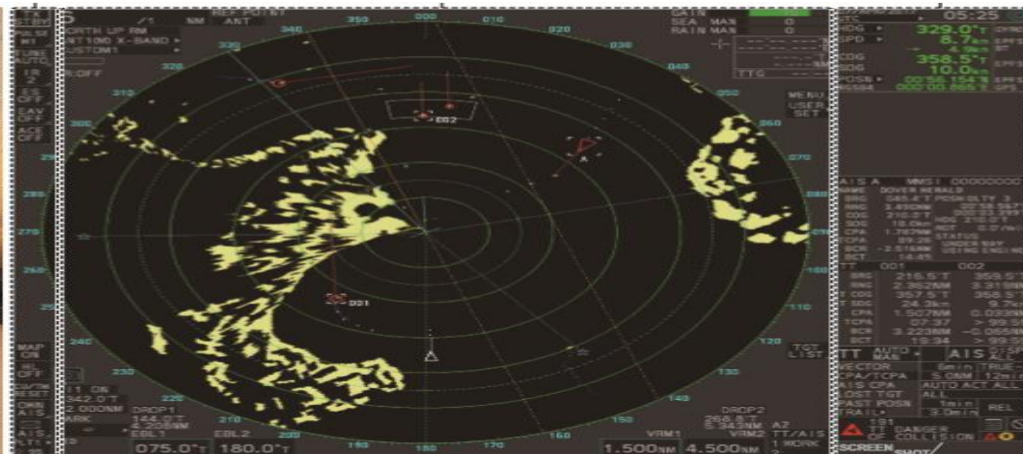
NM ANT
NORTH UP RM
NT1100 X-BAND
USTOM1
F:OFF
GAIN
SEA MAN 0
RAIN MAN 0
05:25
329.0°T
8.7kn
358.5°T
10.0kn
350
340
330
320
310
300
290
280
270
260
250
240
230
220
210
200
190
180
170
160
150
140
130
120
110
100
090
080
070
060
050
040
030
020
010
000
002
A
001
MENU
USER
SET
AIS A MMSI 00000000
NAME DOVER HERALD
TT 001 002
TGT LIST
TT AUTO AIS
VECTOR 6min TRUE
CPA/TCPA 5.0NM 12min
AIS CPA AUTO ACT ALL
LOST TGT ALL
PAST POSN 3.0min REL
TRAIL
DANGER
COLLISION
SCREEN SHOT
MAP ON
AIS
DROP1
DROP2
EBL1 075.0°T
EBL2 180.0°T
VRM1 1.500NM
VRM2 4.500NM
1 WORK
342.0°T
2.000NM